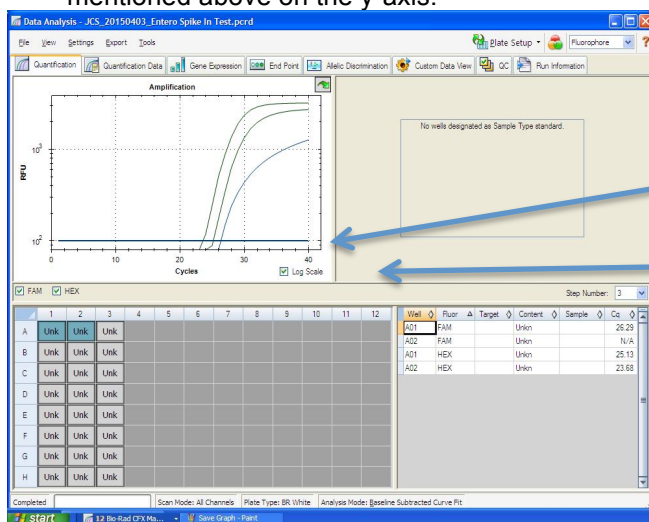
mentioned above on the y-axis.

Data Analysis - JCS_20150403_Entero Spike In Test.pcrd

File View Settings Export Tools

Plate Setup Fluorophore

Quantification Quantification Data Gene Expression End Point Allelic Discrimination Custom Data View QC Run Information

Amplification

RFU

$10^3$

$10^2$

0 10 20 30 40

Cycles

Log Scale

No wells designated as Sample Type standard.

FAM HEX

Step Number: 3

| | 1 | 2 | 3 | 4 | 5 | 6 | 7 | 8 | 9 | 10 | 11 | 12 |
|---|---|---|---|---|---|---|---|---|---|---|---|---|
| A | Unk | Unk | Unk | | | | | | | | | |
| B | Unk | Unk | Unk | | | | | | | | | |
| C | Unk | Unk | Unk | | | | | | | | | |
| D | Unk | Unk | Unk | | | | | | | | | |
| E | Unk | Unk | Unk | | | | | | | | | |
| F | Unk | Unk | Unk | | | | | | | | | |
| G | Unk | Unk | Unk | | | | | | | | | |
| H | Unk | Unk | Unk | | | | | | | | | |

| Well | Fluor | Target | Content | Sample | Cq |
|---|---|---|---|---|---|
| A01 | FAM | | Unkn | | 26.29 |
| A02 | FAM | | Unkn | | N/A |
| A01 | HEX | | Unkn | | 25.13 |
| A02 | HEX | | Unkn | | 23.68 |

Completed Scan Mode: All Channels Plate Type: BR White Analysis Mode: Baseline Subtracted Curve Fit

start 12 Bio-Rad CFX Ma... Save Graph - Paint